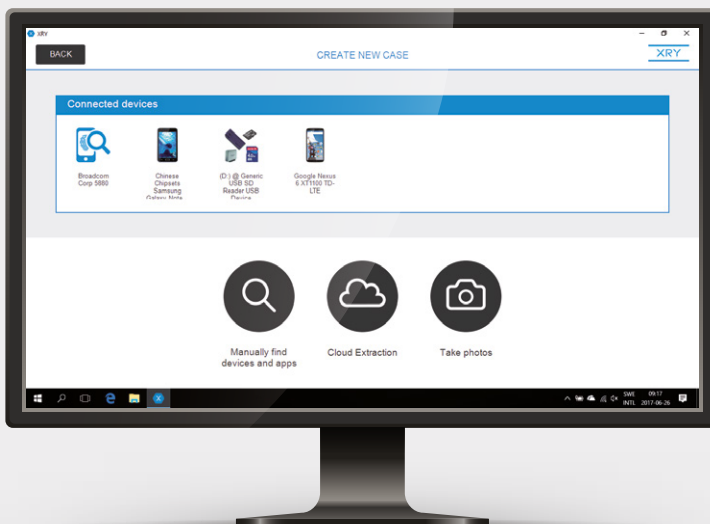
xry

BACK

CREATE NEW CASE

XRY

Connected devices

Broadcom Corp 5880

Chinese Chipsets Samsung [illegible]

(D:) @ Generic USB SD Reader USB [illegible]

Google Nexus 6 XT1100 TD-LTE

Manually find devices and apps

Cloud Extraction

Take photos

SWE INTL

09:17 2017-06-26